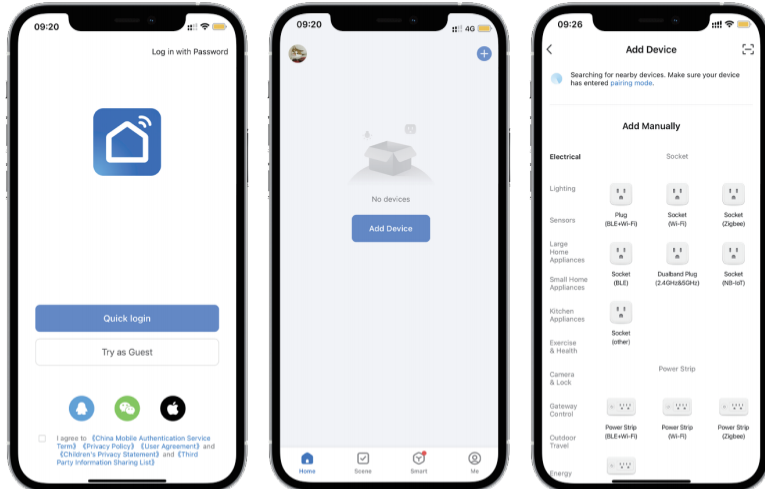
09:20

Log in with Password

Quick login

Try as Guest

I agree to 《China Mobile Authentication Service Term》《Privacy Policy》《User Agreement》and 《Children's Privacy Statement》and 《Third Party Information Sharing List》

09:20 4G

No devices

Add Device

Home Scene Smart Me

09:26

Add Device

Searching for nearby devices. Make sure your device has entered pairing mode.

Add Manually

Electrical
Lighting
Sensors
Large Home Appliances
Small Home Appliances
Kitchen Appliances
Exercise & Health
Camera & Lock
Gateway Control
Outdoor Travel
Energy

Socket

Plug (BLE+Wi-Fi)
Socket (Wi-Fi)
Socket (Zigbee)
Socket (BLE)
Dualband Plug (2.4GHz&5GHz)
Socket (NB-IoT)
Socket (other)

Power Strip

Power Strip (BLE+Wi-Fi)
Power Strip (Wi-Fi)
Power Strip (Zigbee)